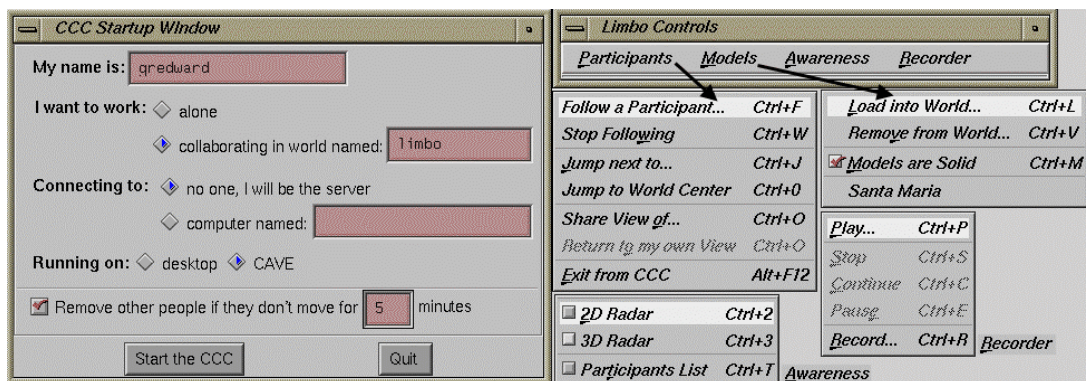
CCC Startup Window

My name is: gredward

I want to work: alone

collaborating in world named: limbo

Connecting to: no one, I will be the server

computer named:

Running on: desktop CAVE

Remove other people if they don't move for 5 minutes

Start the CCC

Quit

Limbo Controls

Participants Models Awareness Recorder

| | |
|---|---|
| Follow a Participant... | Ctrl+F |
| Stop Following | Ctrl+W |
| Jump next to... | Ctrl+J |
| Jump to World Center | Ctrl+0 |
| Share View of... | Ctrl+O |
| Return to my own View | Ctrl+O |
| Exit from CCC | Alt+F12 |

| | |
|---|---|
| 2D Radar | Ctrl+2 |
| 3D Radar | Ctrl+3 |
| Participants List | Ctrl+T |

Awareness

| | |
|---|---|
| Load into World... | Ctrl+L |
| Remove from World... | Ctrl+V |
| Models are Solid | Ctrl+M |
| Santa Maria | |

| | |
|---|---|
| Play... | Ctrl+P |
| Stop | Ctrl+S |
| Continue | Ctrl+C |
| Pause | Ctrl+E |
| Record... | Ctrl+R |

Recorder